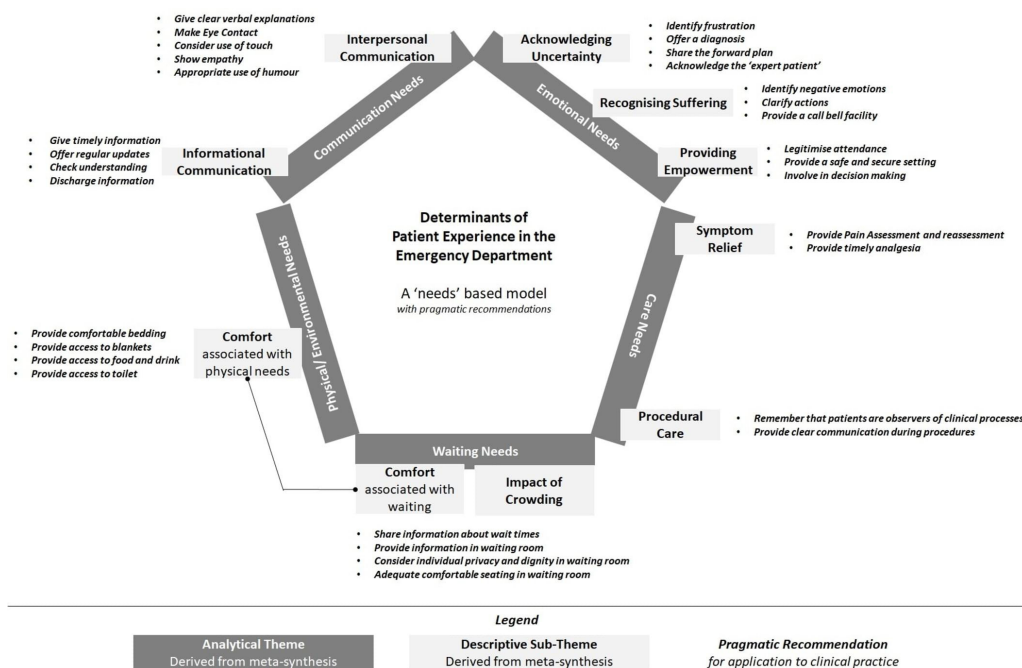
- Give clear verbal explanations
- Make Eye Contact
- Consider use of touch
- Show empathy
- Appropriate use of humour

Interpersonal Communication

Acknowledging Uncertainty

- Identify frustration
- Offer a diagnosis
- Share the forward plan
- Acknowledge the 'expert patient'

Communication Needs

Emotional Needs

Recognising Suffering

- Identify negative emotions
- Clarify actions
- Provide a call bell facility

- Give timely information
- Offer regular updates
- Check understanding
- Discharge information

Informational Communication

Providing Empowerment

- Legitimise attendance
- Provide a safe and secure setting
- Involve in decision making

Determinants of Patient Experience in the Emergency Department

A 'needs' based model
with pragmatic recommendations

Symptom Relief

- Provide Pain Assessment and reassessment
- Provide timely analgesia

Physical / Environmental Needs

Care Needs

- Provide comfortable bedding
- Provide access to blankets
- Provide access to food and drink
- Provide access to toilet

Comfort associated with physical needs

Procedural Care

- Remember that patients are observers of clinical processes
- Provide clear communication during procedures

Waiting Needs

Comfort associated with waiting

Impact of Crowding

- Share information about wait times
- Provide information in waiting room
- Consider individual privacy and dignity in waiting room
- Adequate comfortable seating in waiting room

Legend

Analytical Theme
Derived from meta-synthesis

Descriptive Sub-Theme
Derived from meta-synthesis

Pragmatic Recommendation
for application to clinical practice